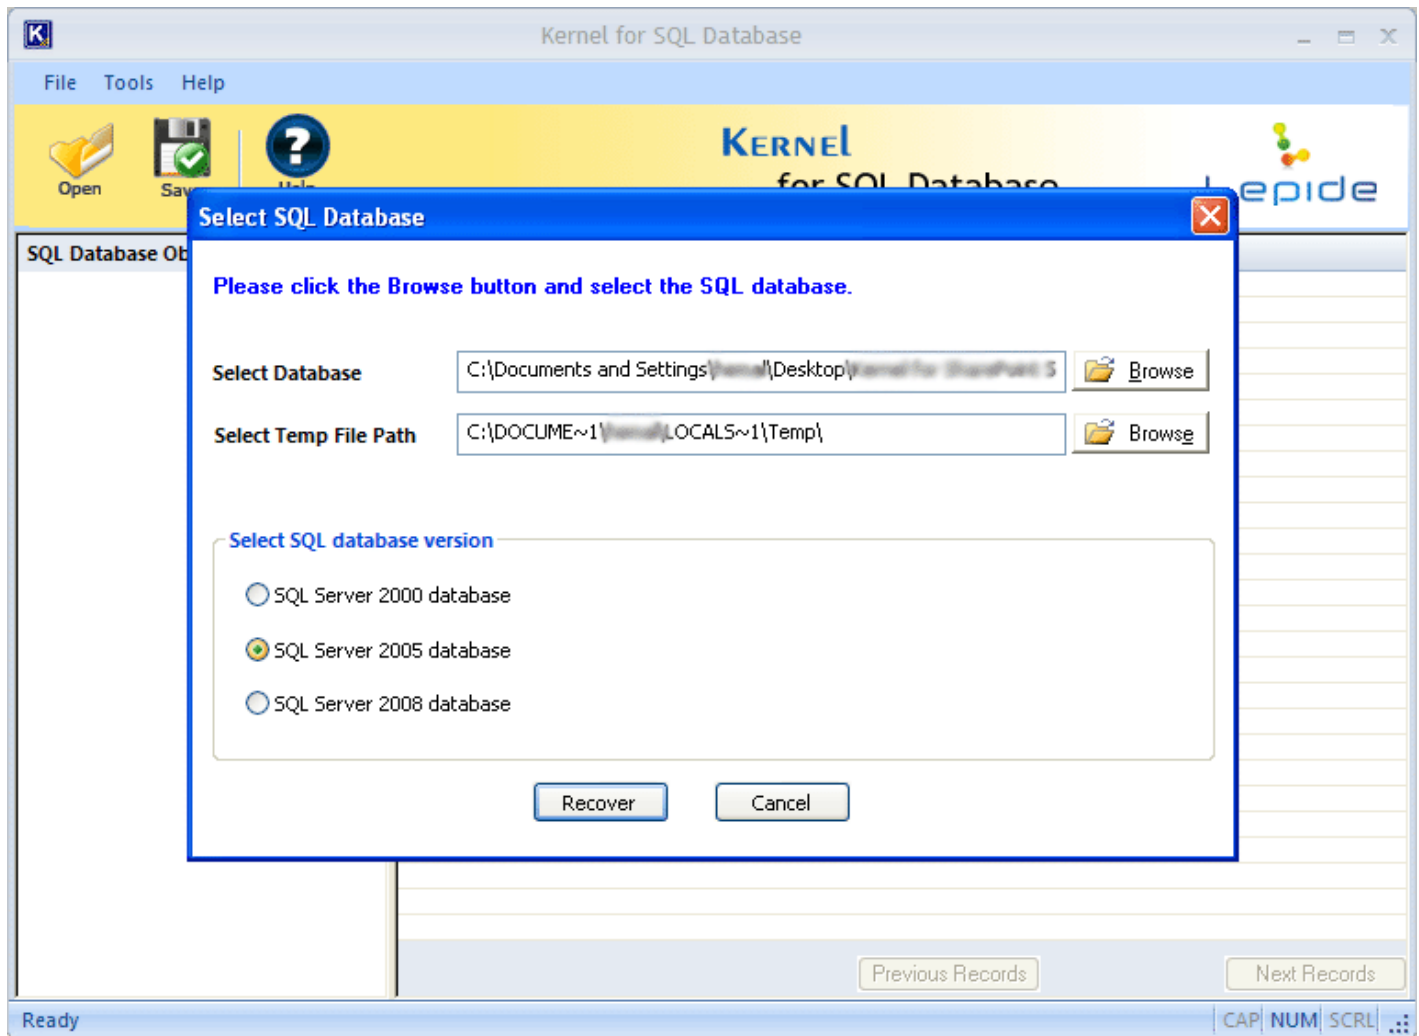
Kernel for SQL Database

File Tools Help

Open Sa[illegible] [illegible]

KERNEL for SQL Database

Lepide

SQL Database Ob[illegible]

Select SQL Database

Please click the Browse button and select the SQL database.

Select Database C:\Documents and Settings\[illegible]\Desktop\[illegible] Browse

Select Temp File Path C:\DOCUME~1\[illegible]\LOCALS~1\Temp\ Browse

Select SQL database version

SQL Server 2000 database

SQL Server 2005 database

SQL Server 2008 database

Recover Cancel

Previous Records Next Records

Ready CAP NUM SCRL